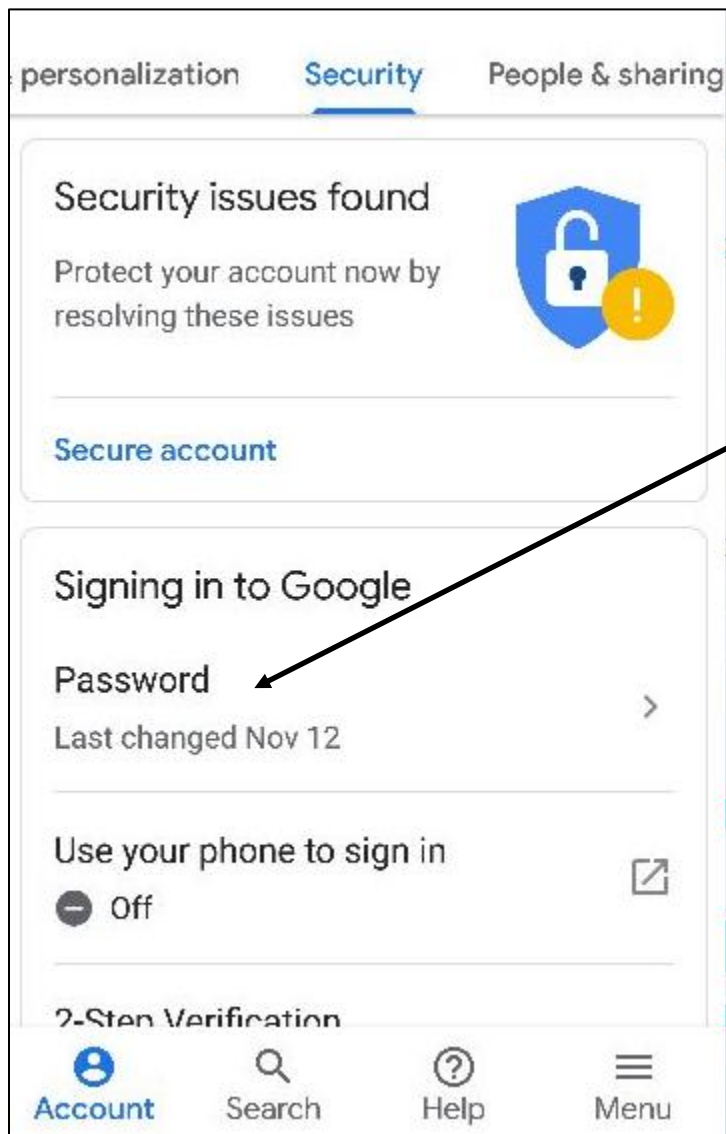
personalization Security People & sharing

Security issues found

Protect your account now by resolving these issues

Secure account

Signing in to Google

Password

Last changed Nov 12

Use your phone to sign in

Off

2-Step Verification

Account Search Help Menu